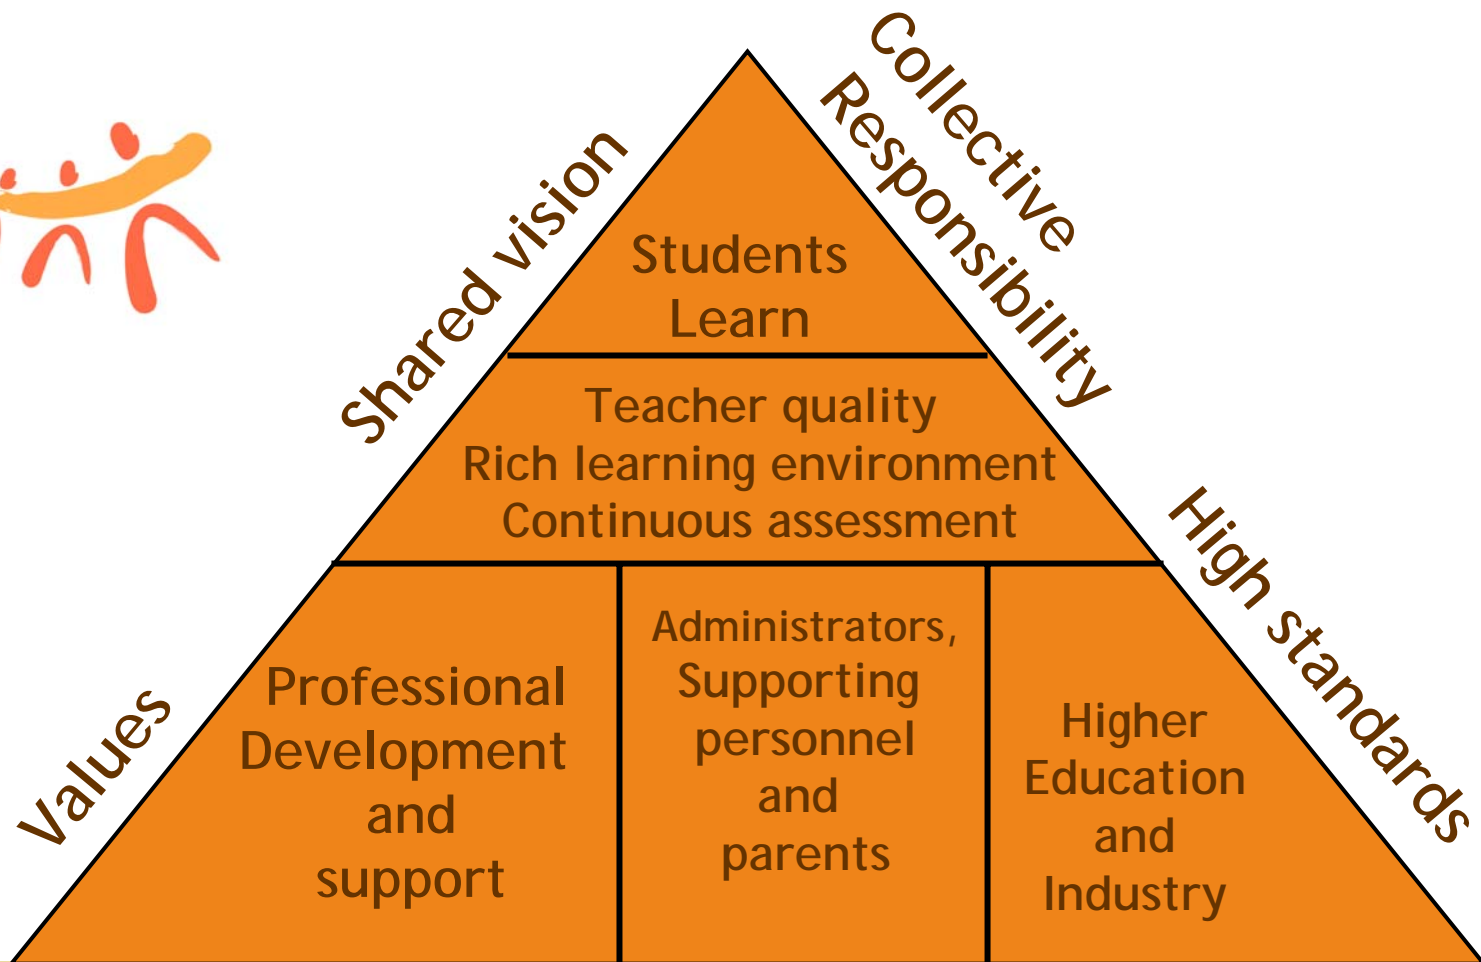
Shared vision

Collective Responsibility

Students Learn

Teacher quality
Rich learning environment
Continuous assessment

Values

High standards

Professional Development and support

Administrators, Supporting personnel and parents

Higher Education and Industry